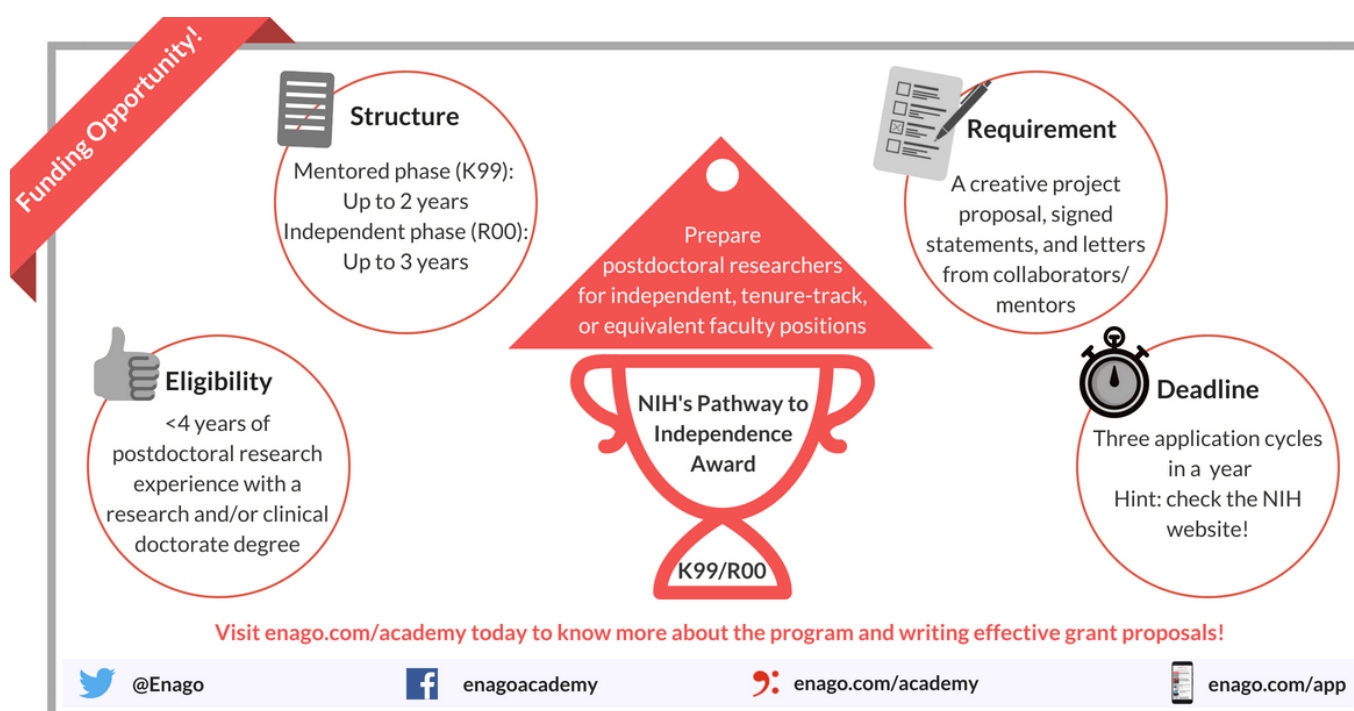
Funding Opportunity!

Structure
Mentored phase (K99): Up to 2 years
Independent phase (R00): Up to 3 years

Requirement
A creative project proposal, signed statements, and letters from collaborators/ mentors

Prepare postdoctoral researchers for independent, tenure-track, or equivalent faculty positions

NIH's Pathway to Independence Award

K99/R00

Eligibility
<4 years of postdoctoral research experience with a research and/or clinical doctorate degree

Deadline
Three application cycles in a year
Hint: check the NIH website!

Visit enago.com/academy today to know more about the program and writing effective grant proposals!

@Enago
enagoacademy
enago.com/academy
enago.com/app